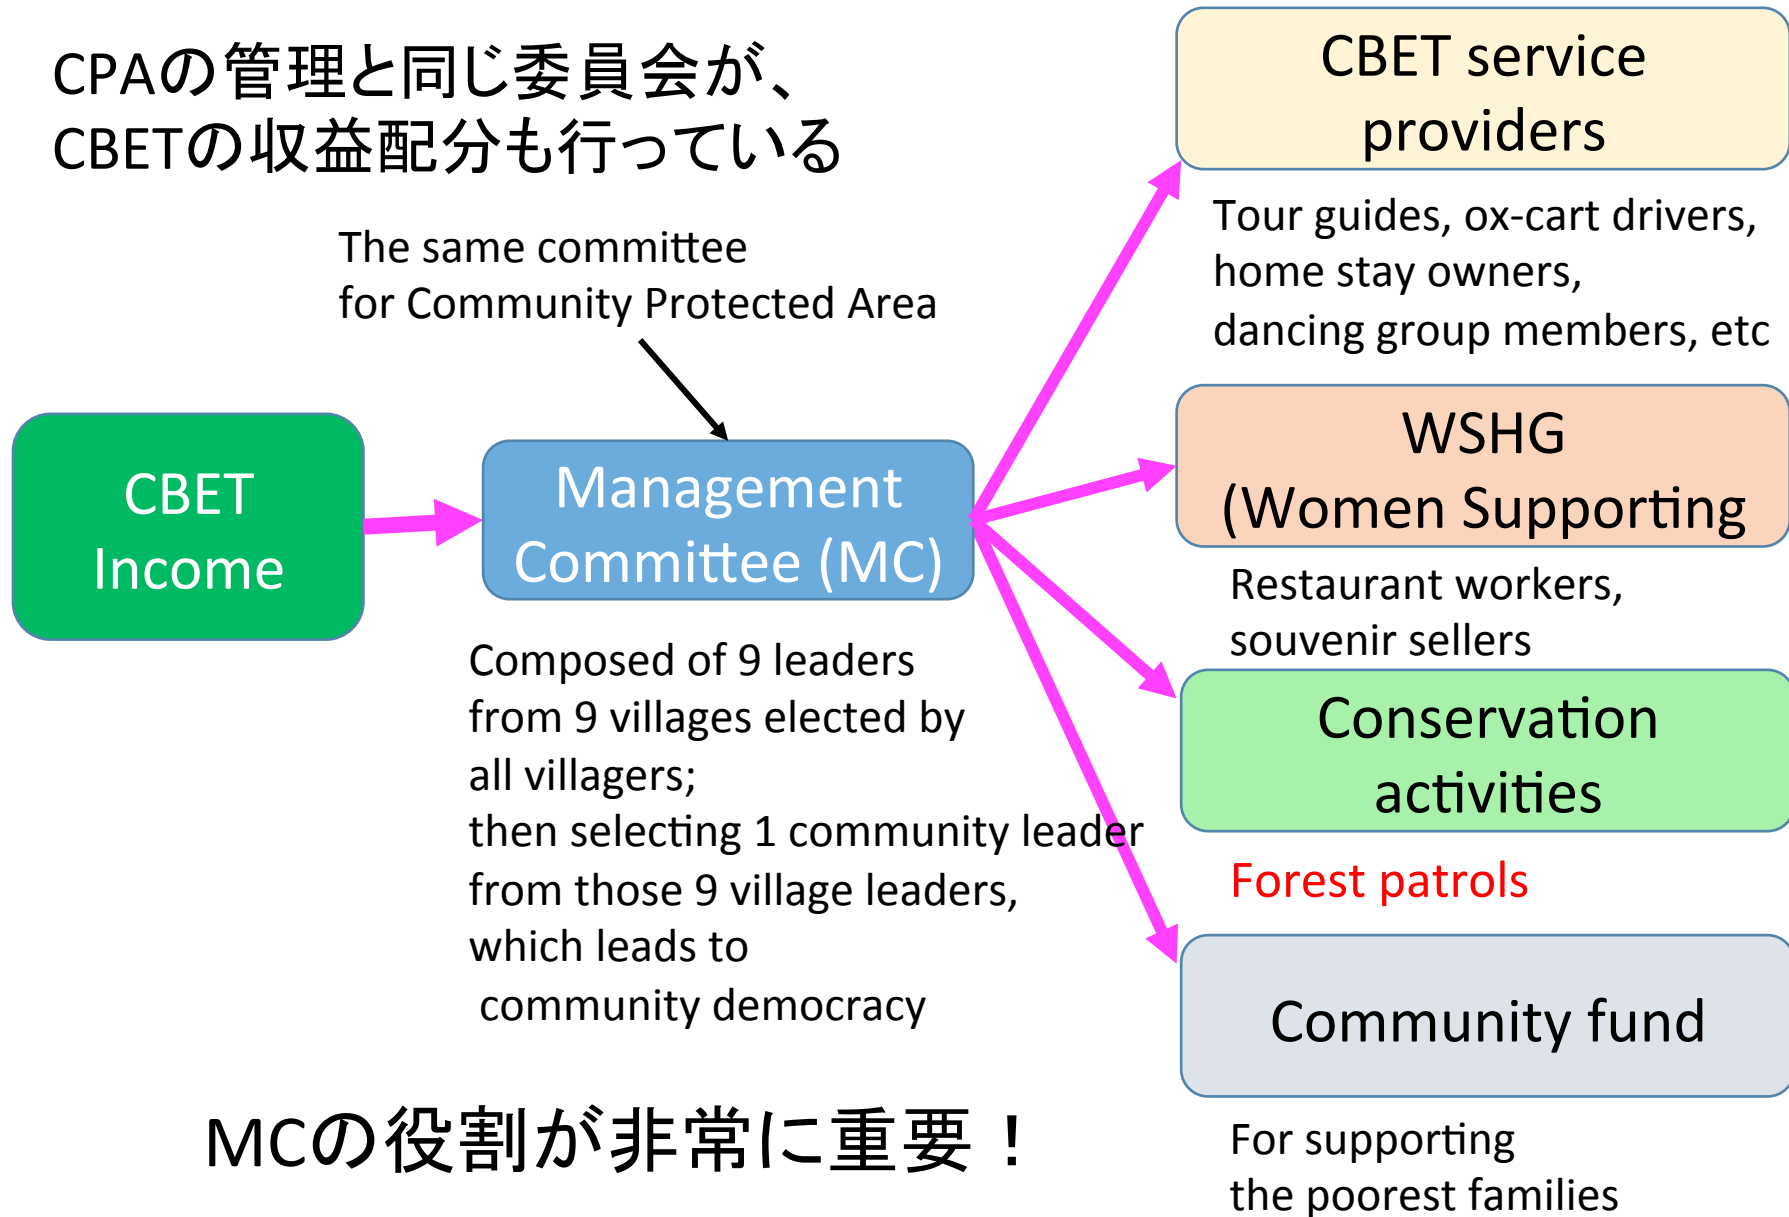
CPAの管理と同じ委員会が、
CBETの収益配分も行っている

The same committee
for Community Protected Area

CBET Income

Management Committee (MC)

Composed of 9 leaders from 9 villages elected by all villagers;
then selecting 1 community leader from those 9 village leaders,
which leads to
community democracy

MCの役割が非常に重要！

CBET service providers

Tour guides, ox-cart drivers,
home stay owners,
dancing group members, etc

WSHG
(Women Supporting

Restaurant workers,
souvenir sellers

Conservation activities

Forest patrols

Community fund

For supporting
the poorest families